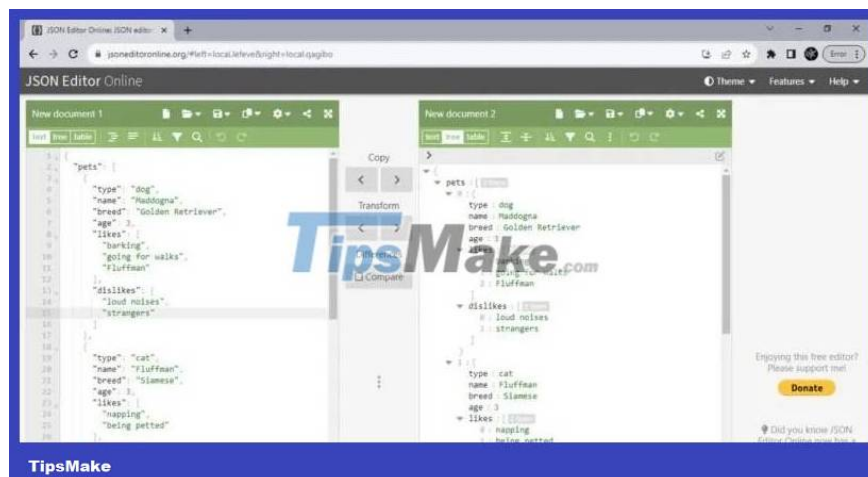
JSON Editor Online: JSON editor ×  +

jsoneditoronline.org/#left=local.lefeve&right=local.qagibo

Error

JSON Editor Online

Theme ▾ Features ▾ Help ▾

New document 1

text tree table

1 {
2 "pets": [
3 {
4 "type": "dog",
5 "name": "Maddogna",
6 "breed": "Golden Retriever",
7 "age": 2,
8 "likes": [
9 "barking",
10 "going for walks",
11 "Fluffman"
12 ],
13 "dislikes": [
14 "loud noises",
15 "strangers"
16 ]
17 },
18 {
19 "type": "cat",
20 "name": "Fluffman",
21 "breed": "Siamese",
22 "age": 3,
23 "likes": [
24 "napping",
25 "being petted"
26 ],

Copy

Transform

Differences

Compare

New document 2

text tree table

pets : [
0 : {
type : dog
name : Maddogna
breed : Golden Retriever
age : 2
likes
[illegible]
going for walks
2 : Fluffman
]
dislikes : [
0 : loud noises
1 : strangers
]
}
1 : {
type : cat
name : Fluffman
breed : Siamese
age : 3
likes : [
0 : napping
1 : being petted

Enjoying this free editor? Please support me!

Donate

Did you know JSON Editor Online now has a

TipsMake.com

TipsMake